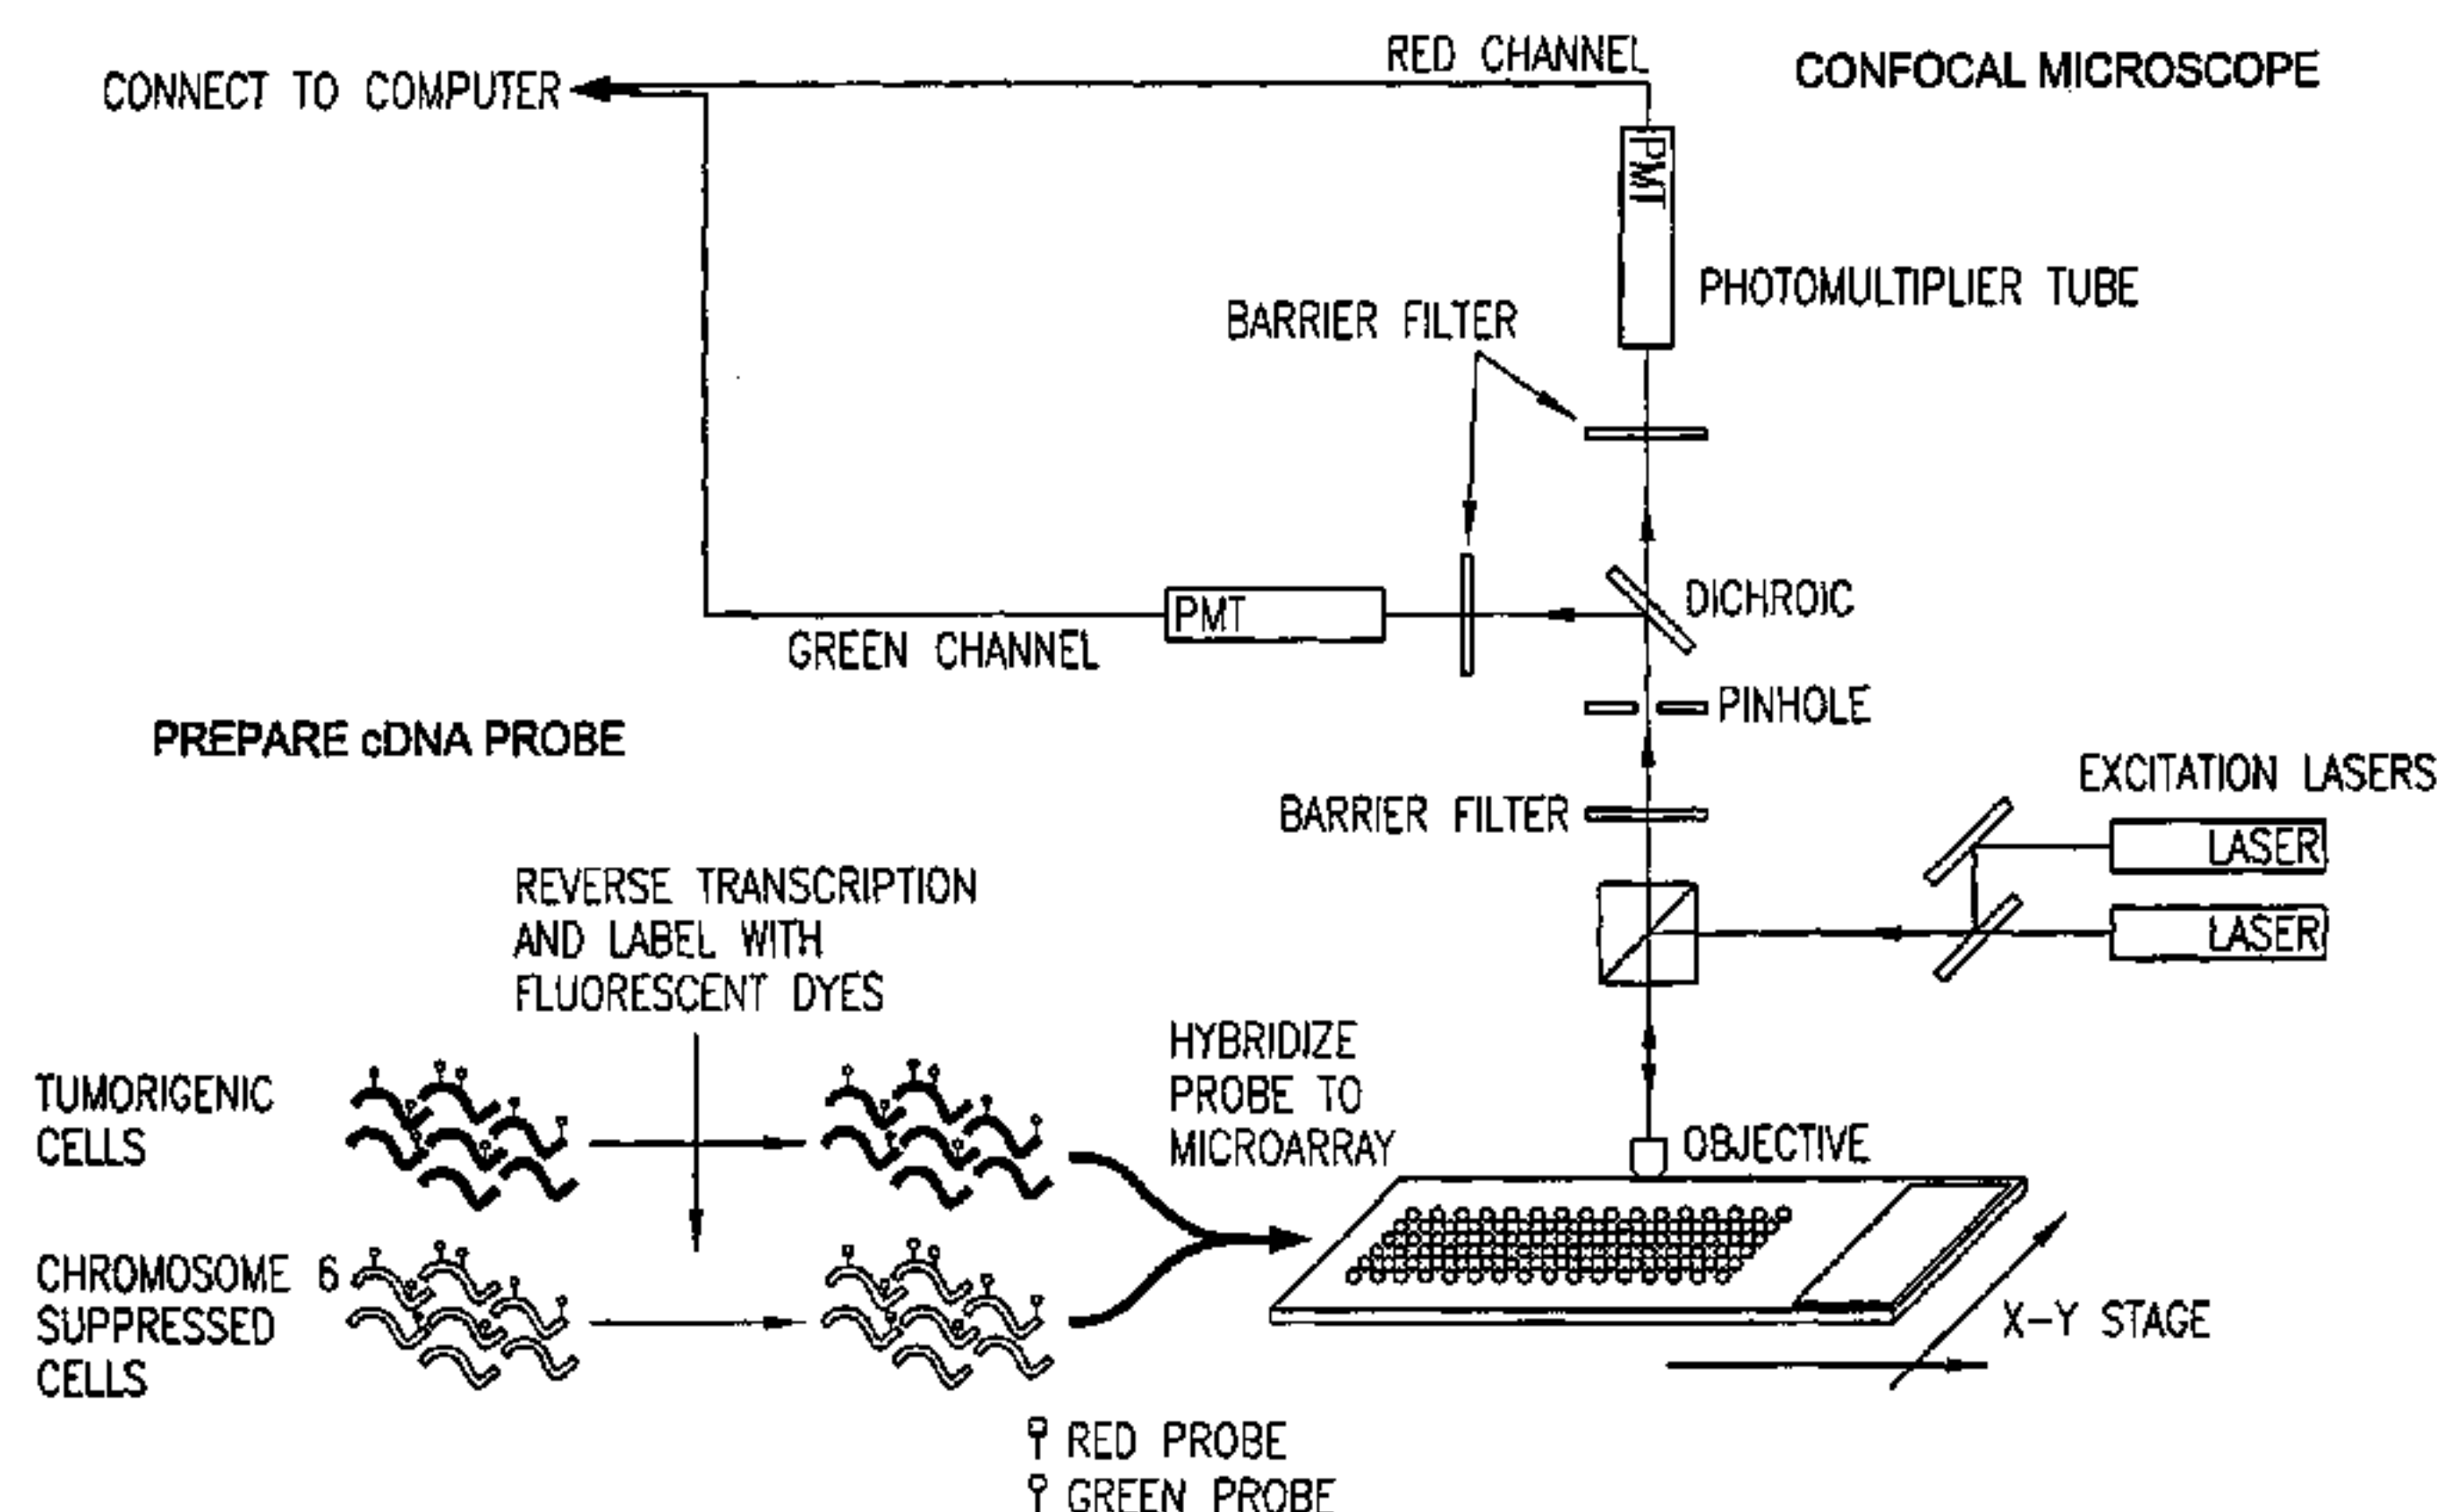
CONNECT TO COMPUTER

RED CHANNEL

CONFOCAL MICROSCOPE

PMT

PHOTOMULTIPLIER TUBE

BARRIER FILTER

DICHROIC

PMT

GREEN CHANNEL

PINHOLE

PREPARE cDNA PROBE

EXCITATION LASERS

BARRIER FILTER

LASER

LASER

REVERSE TRANSCRIPTION AND LABEL WITH FLUORESCENT DYES

HYBRIDIZE PROBE TO MICROARRAY

TUMORIGENIC CELLS

OBJECTIVE

CHROMOSOME 6 SUPPRESSED CELLS

X–Y STAGE

RED PROBE
GREEN PROBE